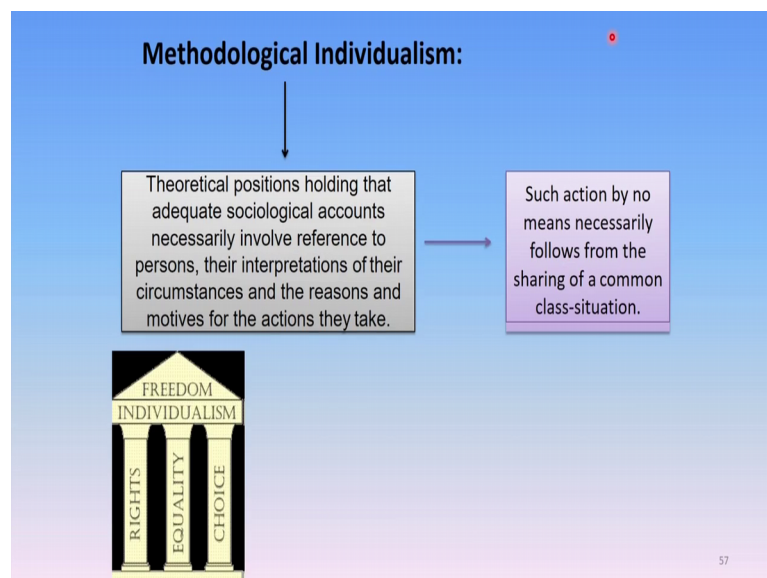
Methodological Individualism:

Theoretical positions holding that adequate sociological accounts necessarily involve reference to persons, their interpretations of their circumstances and the reasons and motives for the actions they take.

Such action by no means necessarily follows from the sharing of a common class-situation.

FREEDOM
INDIVIDUALISM
RIGHTS
EQUALITY
CHOICE

57